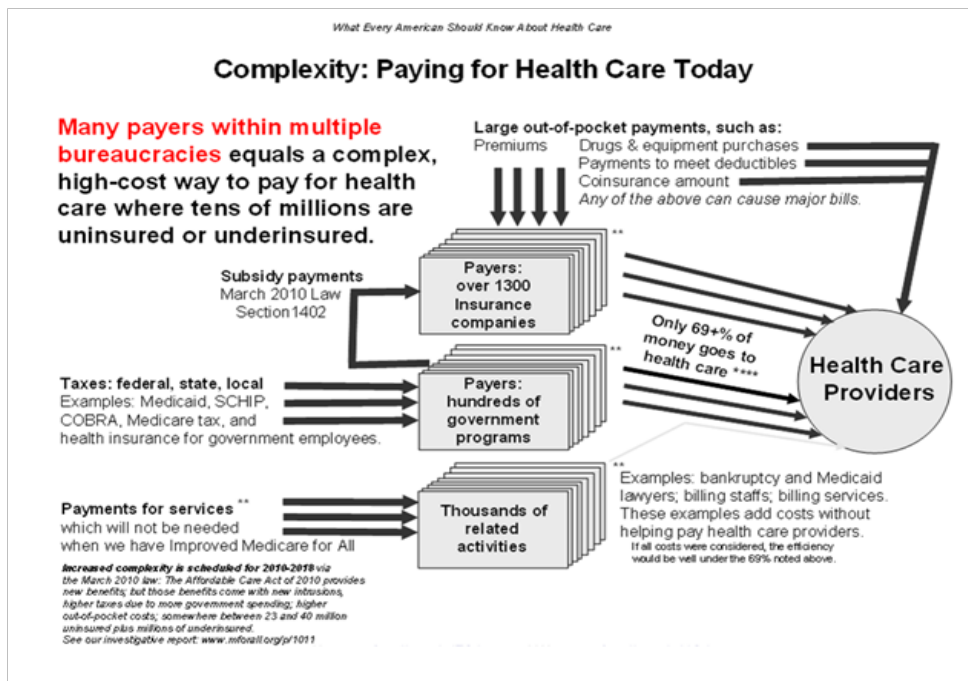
What Every American Should Know About Health Care

Complexity: Paying for Health Care Today

Many payers within multiple bureaucracies equals a complex, high-cost way to pay for health care where tens of millions are uninsured or underinsured.

Large out-of-pocket payments, such as:
Premiums
Drugs & equipment purchases
Payments to meet deductibles
Coinsurance amount
Any of the above can cause major bills.

Subsidy payments
March 2010 Law
Section1402

Payers:
over 1300
Insurance
companies

**

Only 69+% of money goes to health care ****

Health Care Providers

Taxes: federal, state, local
Examples: Medicaid, SCHIP, COBRA, Medicare tax, and health insurance for government employees.

Payers:
hundreds of
government
programs

**

Payments for services **
which will not be needed
when we have Improved Medicare for All

Thousands of
related
activities

**

Examples: bankruptcy and Medicaid lawyers; billing staffs; billing services. These examples add costs without helping pay health care providers.
If all costs were considered, the efficiency would be well under the 69% noted above.

Increased complexity is scheduled for 2010-2018 via the March 2010 law: The Affordable Care Act of 2010 provides new benefits; but those benefits come with new intrusions, higher taxes due to more government spending; higher out-of-pocket costs; somewhere between 23 and 40 million uninsured plus millions of underinsured.
See our investigative report: www.mforall.org/p/1011